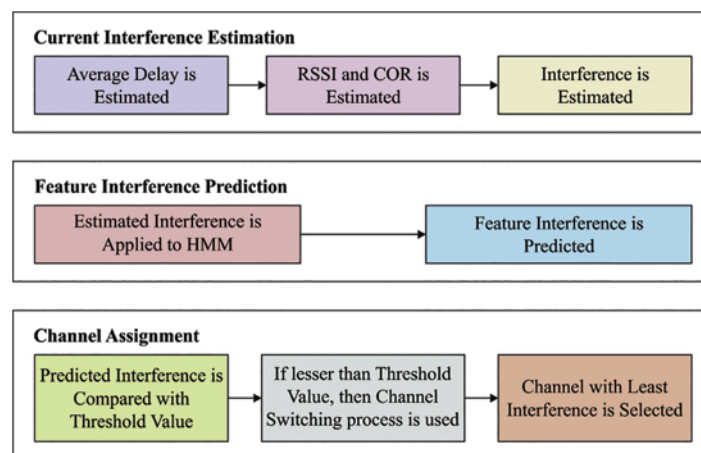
Current Interference Estimation

Average Delay is Estimated

RSSI and COR is Estimated

Interference is Estimated

Feature Interference Prediction

Estimated Interference is Applied to HMM

Feature Interference is Predicted

Channel Assignment

Predicted Interference is Compared with Threshold Value

If lesser than Threshold Value, then Channel Switching process is used

Channel with Least Interference is Selected